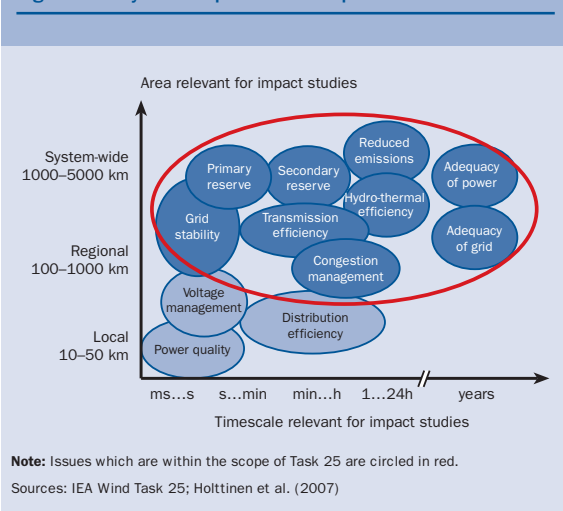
Area relevant for impact studies

System-wide
1000–5000 km

Regional
100–1000 km

Local
10–50 km

Primary reserve

Secondary reserve

Reduced emissions

Hydro-thermal efficiency

Adequacy of power

Grid stability

Transmission efficiency

Adequacy of grid

Congestion management

Voltage management

Distribution efficiency

Power quality

ms…s s…min min…h 1…24h years

Timescale relevant for impact studies

**Note:** Issues which are within the scope of Task 25 are circled in red.

Sources: IEA Wind Task 25; Holttinen et al. (2007)